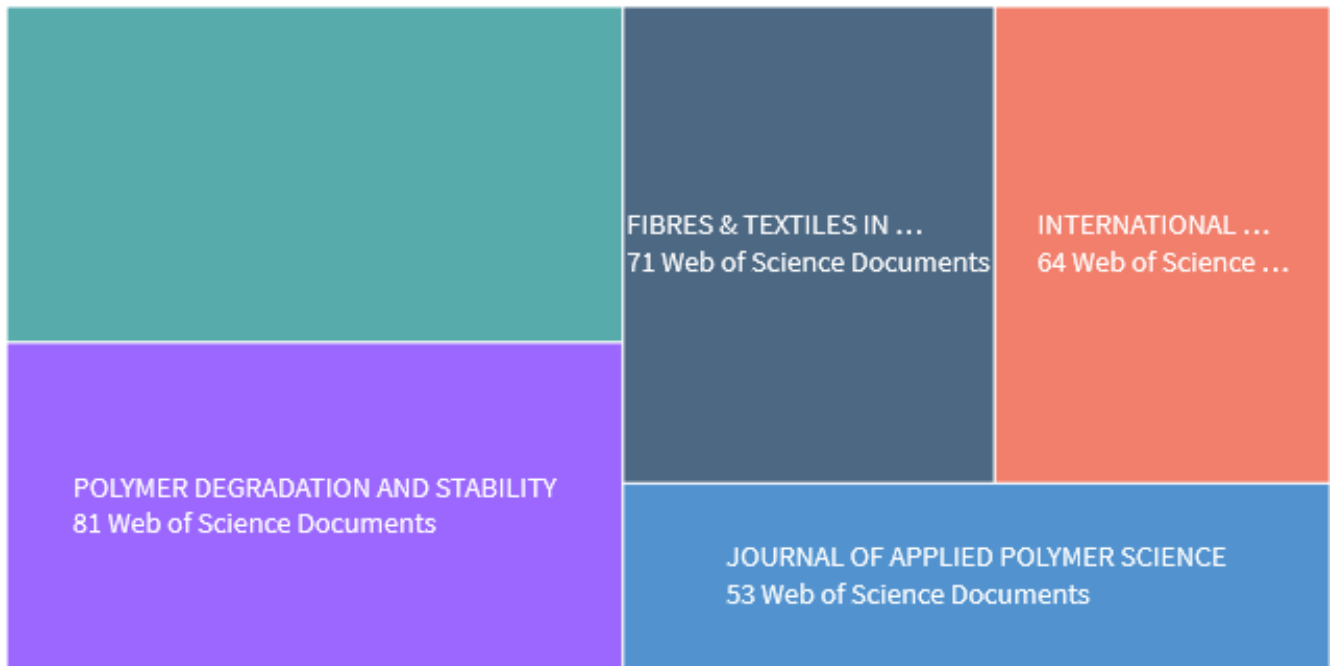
FIBRES & TEXTILES IN ...
71 Web of Science Documents

INTERNATIONAL ...
64 Web of Science ...

POLYMER DEGRADATION AND STABILITY
81 Web of Science Documents

JOURNAL OF APPLIED POLYMER SCIENCE
53 Web of Science Documents